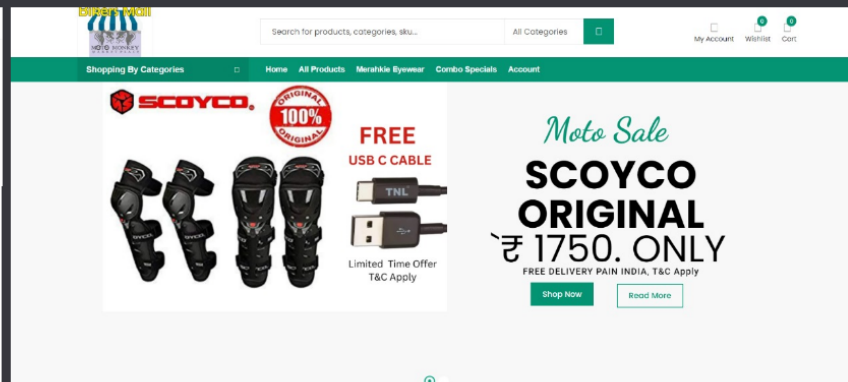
Bikers Mall
MOTO MONKEY

Search for products, categories, sku...
All Categories

My Account
0
Wishlist
0
Cart

Shopping By Categories
Home
All Products
Merahkie Eyewear
Combo Specials
Account

SCOYCO.
ORIGINAL 100% ORIGINAL
FREE
USB C CABLE
TNL
Limited Time Offer
T&C Apply

Moto Sale
SCOYCO
ORIGINAL
`₹ 1750. ONLY
FREE DELIVERY PAIN INDIA, T&C Apply
Shop Now
Read More